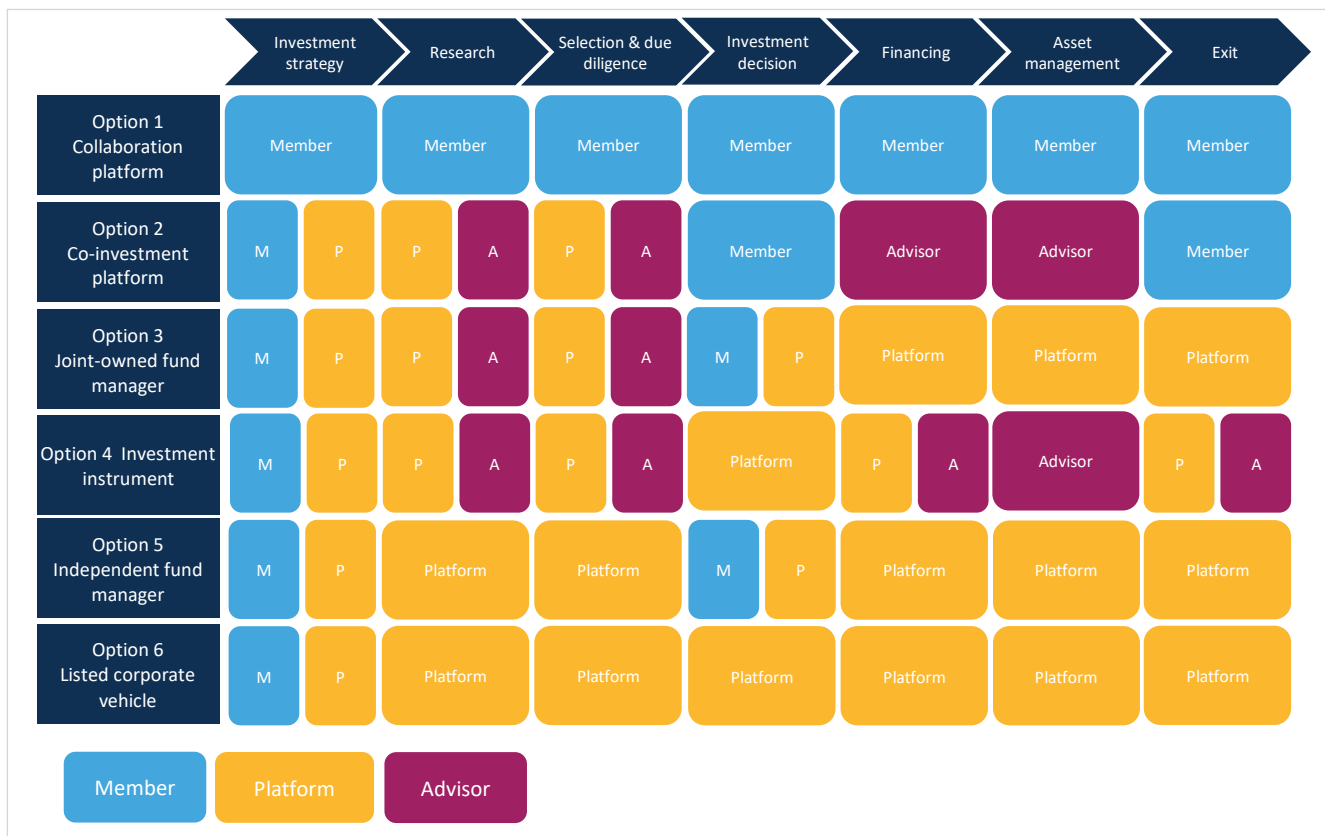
|  | Investment strategy | Research | Selection & due diligence | Investment decision | Financing | Asset management | Exit |
|---|---|---|---|---|---|---|---|
| Option 1 Collaboration platform | Member | Member | Member | Member | Member | Member | Member |
| Option 2 Co-investment platform | M P | P A | P A | Member | Advisor | Advisor | Member |
| Option 3 Joint-owned fund manager | M P | P A | P A | M P | Platform | Platform | Platform |
| Option 4 Investment instrument | M P | P A | P A | Platform | P A | Advisor | P A |
| Option 5 Independent fund manager | M P | Platform | Platform | M P | Platform | Platform | Platform |
| Option 6 Listed corporate vehicle | M P | Platform | Platform | Platform | Platform | Platform | Platform |

Member Platform Advisor